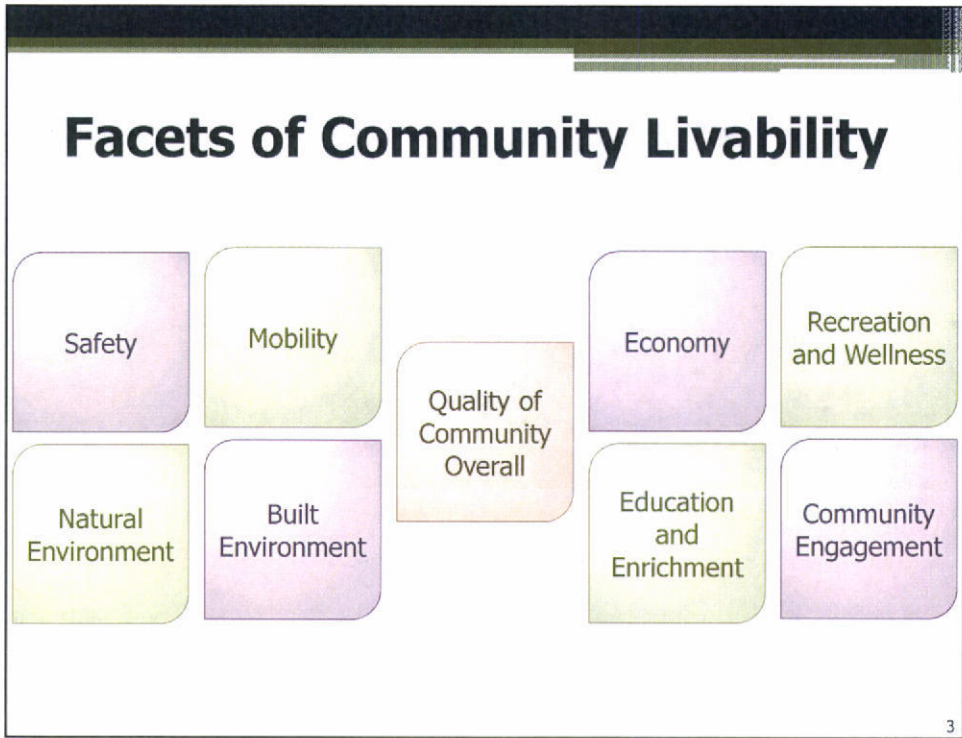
Facets of Community Livability

Safety

Mobility

Natural Environment

Built Environment

Quality of Community Overall

Economy

Recreation and Wellness

Education and Enrichment

Community Engagement

3